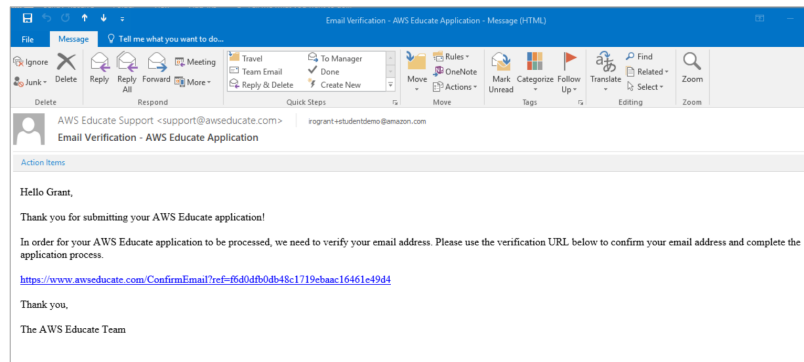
Email Verification - AWS Educate Application - Message (HTML)

File | Message | Tell me what you want to do...

Ignore
Junk
Delete
Delete

Reply
Reply All
Forward
Meeting
More
Respond

Travel
Team Email
Reply & Delete
To Manager
Done
Create New
Quick Steps

Move
Rules
OneNote
Actions
Move

Mark Unread
Categorize
Follow Up
Tags

Translate
Find
Related
Select
Editing

Zoom
Zoom

AWS Educate Support <support@awseducate.com>
irogrant+studentdemo@amazon.com
Email Verification - AWS Educate Application

Action Items

Hello Grant,

Thank you for submitting your AWS Educate application!

In order for your AWS Educate application to be processed, we need to verify your email address. Please use the verification URL below to confirm your email address and complete the application process.

https://www.awseducate.com/ConfirmEmail?ref=f6d0dfb0db48c1719ebaac16461e49d4

Thank you,

The AWS Educate Team